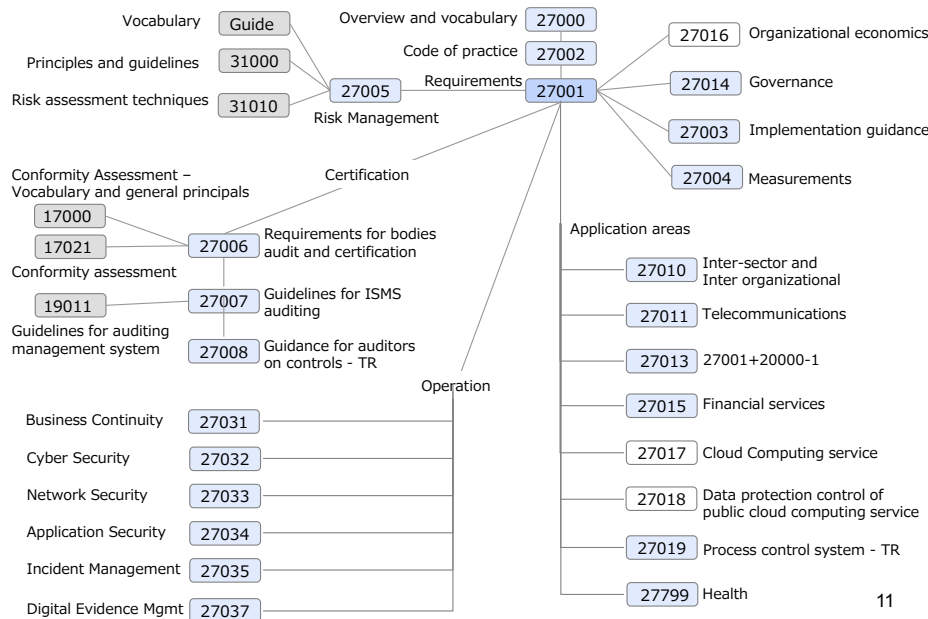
Vocabulary Guide

Principles and guidelines 31000

Risk assessment techniques 31010

27005
Risk Management

Overview and vocabulary 27000

Code of practice 27002

Requirements 27001

27016 Organizational economics

27014 Governance

27003 Implementation guidance

27004 Measurements

Certification

Conformity Assessment – Vocabulary and general principals

17000

17021

Conformity assessment

27006 Requirements for bodies audit and certification

19011

Guidelines for auditing management system

27007 Guidelines for ISMS auditing

27008 Guidance for auditors on controls - TR

Application areas

27010 Inter-sector and Inter organizational

27011 Telecommunications

27013 27001+20000-1

27015 Financial services

27017 Cloud Computing service

27018 Data protection control of public cloud computing service

27019 Process control system - TR

27799 Health

Operation

Business Continuity 27031

Cyber Security 27032

Network Security 27033

Application Security 27034

Incident Management 27035

Digital Evidence Mgmt 27037

11